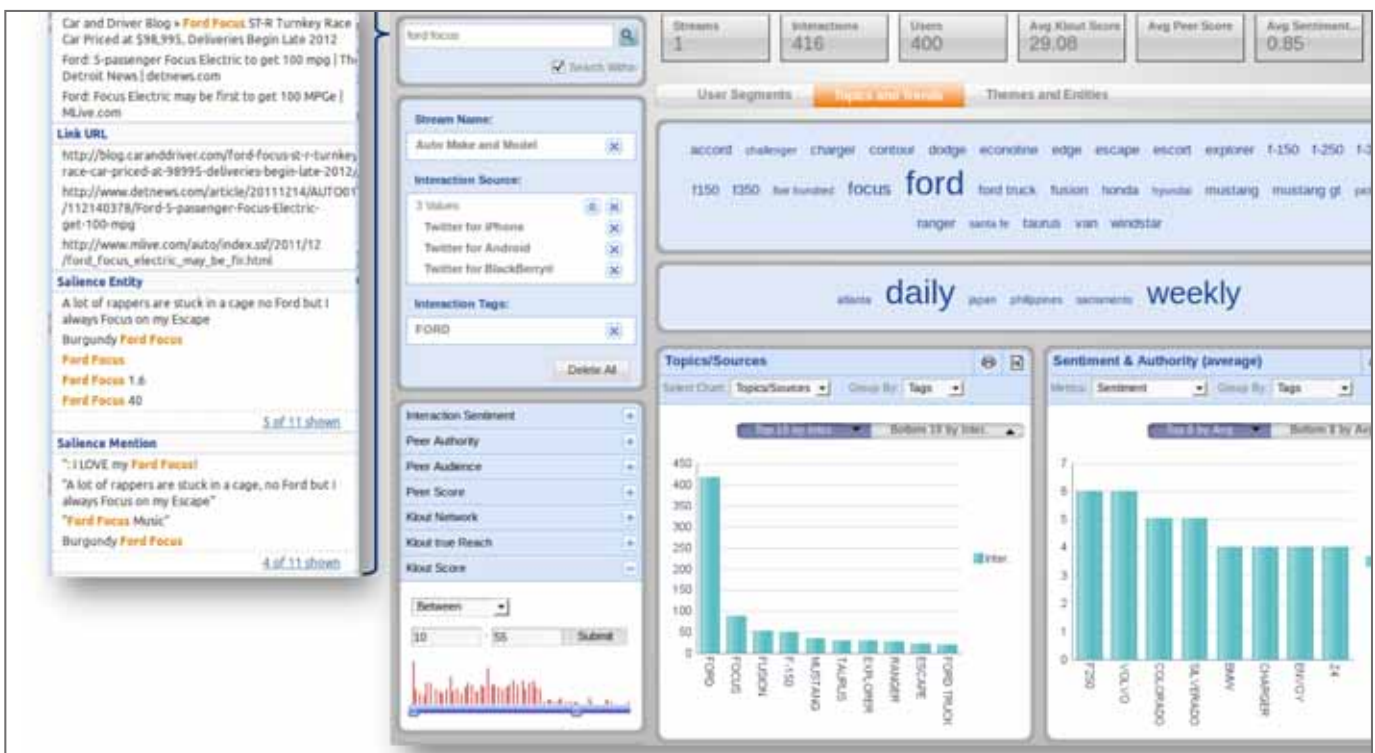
Car and Driver Blog » Ford Focus ST-R Turnkey Race Car Priced at $98,995, Deliveries Begin Late 2012

Ford: 5-passenger Focus Electric to get 100 mpg | The Detroit News | detnews.com

Ford: Focus Electric may be first to get 100 MPGe | MLive.com

Link URL

http://blog.caranddriver.com/ford-focus-st-r-turnkey-race-car-priced-at-98995-deliveries-begin-late-2012/

http://www.detnews.com/article/20111214/AUTO01/112140378/Ford-5-passenger-Focus-Electric-get-100-mpg

http://www.mlive.com/auto/index.ssf/2011/12/ford_focus_electric_may_be_fir.html

Salience Entity

A lot of rappers are stuck in a cage no Ford but I always Focus on my Escape

Burgundy Ford Focus

Ford Focus

Ford Focus 1.6

Ford Focus 40

5 of 11 shown

Salience Mention

": I LOVE my Ford Focus!

"A lot of rappers are stuck in a cage, no Ford but I always Focus on my Escape"

"Ford Focus Music"

Burgundy Ford Focus

4 of 11 shown

ford focus

Search Within

Stream Name:

Auto Make and Model

Interaction Source:

3 Values

Twitter for iPhone

Twitter for Android

Twitter for BlackBerry®

Interaction Tags:

FORD

Delete All

Interaction Sentiment

Peer Authority

Peer Audience

Peer Score

Klout Network

Klout true Reach

Klout Score

Between

10

55

Submit

| Streams | Interactions | Users | Avg Klout Score | Avg Peer Score | Avg Sentiment... |
|---|---|---|---|---|---|
| 1 | 416 | 400 | 29.08 | | 0.85 |

User Segments

Topics and Trends

Themes and Entities

accord challenger charger contour dodge econoline edge escape escort explorer f-150 f-250 f-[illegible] f150 f350 five hundred focus ford ford truck fusion honda hyundai mustang mustang gt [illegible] ranger santa fe taurus van windstar

atlanta daily japan philippines sacramento weekly

Topics/Sources

Select Chart: Topics/Sources

Group By: Tags

Top 10 by Inter.

Bottom 10 by Inter.

450
400
350
300
250
200
150
100
50
0

Inter.

FORD
FOCUS
FUSION
F-150
MUSTANG
TAURUS
EXPLORER
RANGER
ESCAPE
FORD TRUCK

Sentiment & Authority (average)

Metrics: Sentiment

Group By: Tags

Top 8 by Avg.

Bottom 8 by Av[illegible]

7
6
5
4
3
2
1
0

F250
VOLVO
COLORADO
SILVERADO
BMW
CHARGER
ENVOY
24